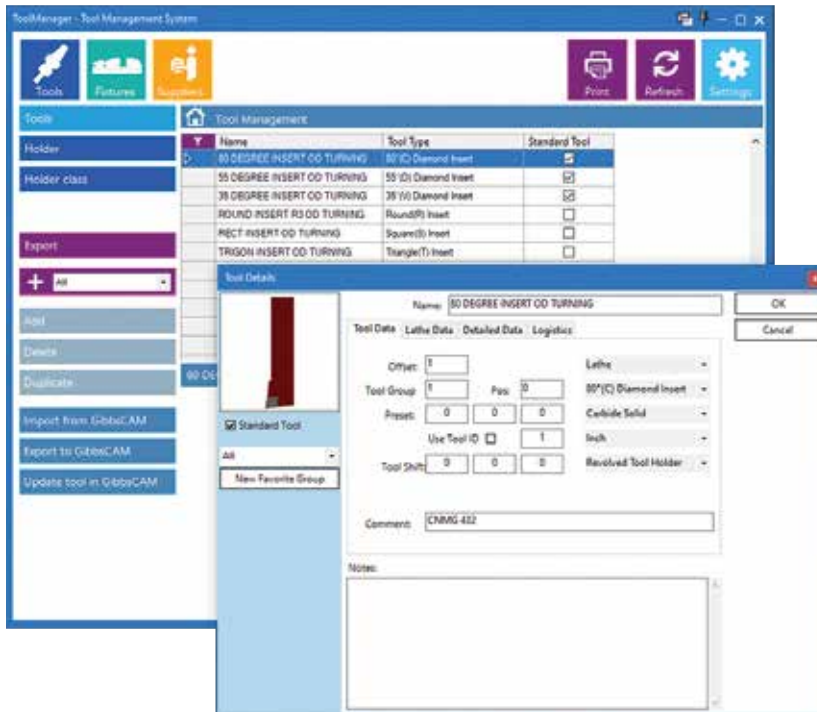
ToolManager - Tool Management System

Tools
Fixtures
Suppliers

Print
Refresh
Settings

Tools
Holder
Holder class

Export

All

Add
Delete
Duplicate

Import from GibbsCAM
Export to GibbsCAM
Update tool in GibbsCAM

Tool Management

| Name | Tool Type | Standard Tool |
|---|---|---|
| 80 DEGREE INSERT OD TURNING | 80°(C) Diamond Insert | ☑ |
| 55 DEGREE INSERT OD TURNING | 55°(D) Diamond Insert | ☑ |
| 35 DEGREE INSERT OD TURNING | 35°(V) Diamond Insert | ☑ |
| ROUND INSERT R3 OD TURNING | Round(R) Insert | ☐ |
| RECT INSERT OD TURNING | Square(S) Insert | ☐ |
| TRIGON INSERT OD TURNING | Triangle(T) Insert | ☐ |

80 DE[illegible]

Tool Details

Name: 80 DEGREE INSERT OD TURNING

OK
Cancel

Tool Data
Lathe Data
Detailed Data
Logistics

Offset: 1
Tool Group: 1
Pos: 0
Preset: 0 0 0
Use Tool ID ☐ 1
Tool Shift: 0 0 0

Lathe
80°(C) Diamond Insert
Carbide Solid
Inch
Revolved Tool Holder

Comment: CNMG 432

Notes:

☑ Standard Tool

All

New Favorite Group